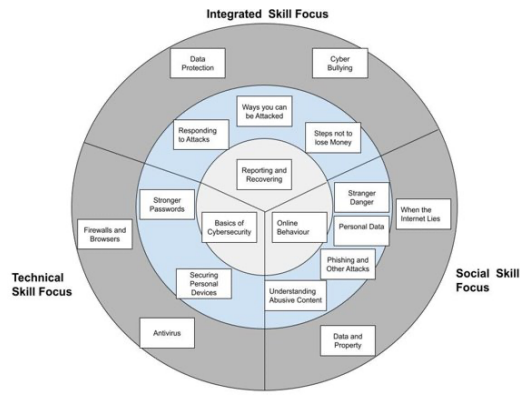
Integrated Skill Focus

Data Protection

Cyber Bullying

Ways you can be Attacked

Responding to Attacks

Steps not to lose Money

Reporting and Recovering

Stronger Passwords

Stranger Danger

When the Internet Lies

Firewalls and Browsers

Basics of Cybersecurity

Online Behaviour

Personal Data

Phishing and Other Attacks

Technical Skill Focus

Securing Personal Devices

Understanding Abusive Content

Social Skill Focus

Antivirus

Data and Property